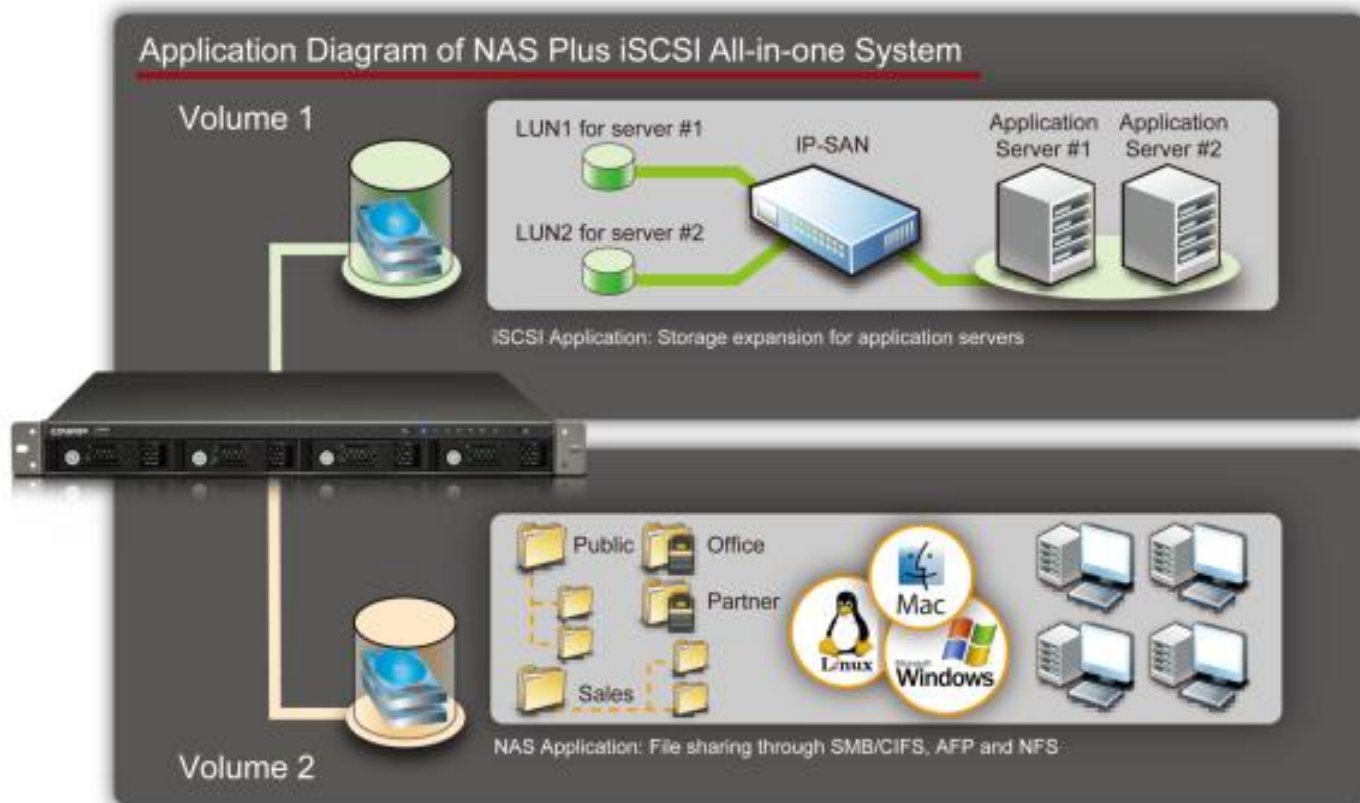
Application Diagram of NAS Plus iSCSI All-in-one System

Volume 1

LUN1 for server #1

LUN2 for server #2

IP-SAN

Application Server #1

Application Server #2

iSCSI Application: Storage expansion for application servers

Public

Office

Partner

Sales

Mac

Linux

Microsoft Windows

NAS Application: File sharing through SMB/CIFS, AFP and NFS

Volume 2